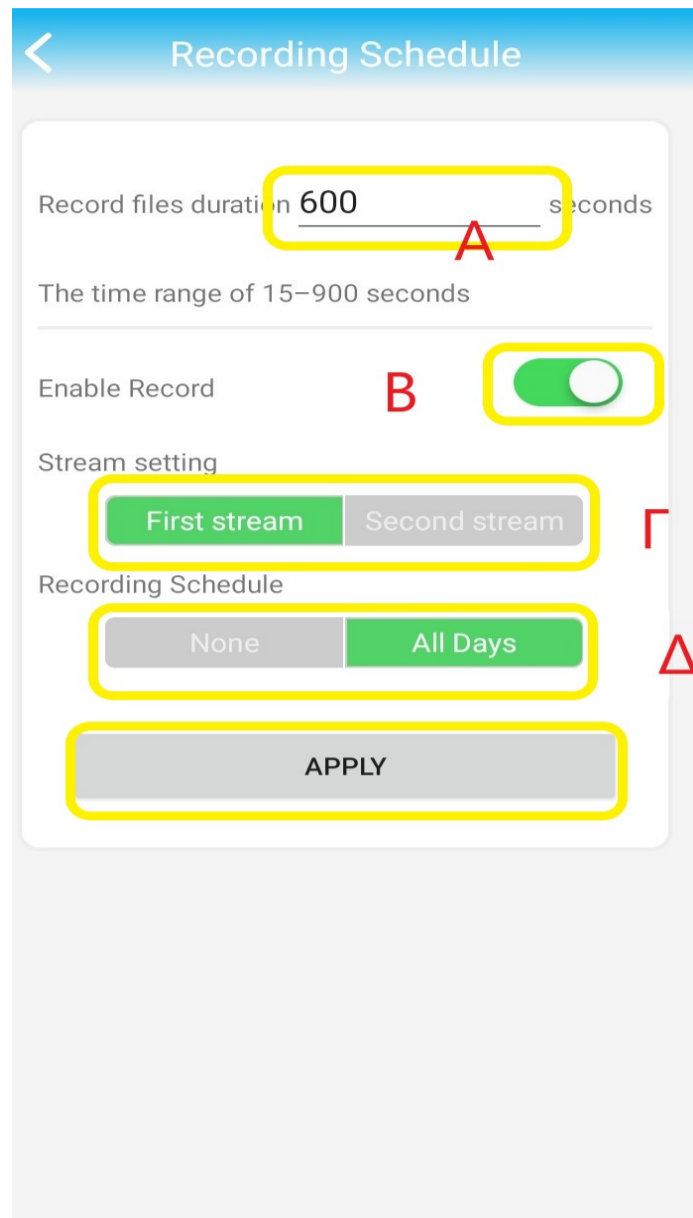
Recording Schedule

Record files durati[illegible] 600 s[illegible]conds

A

The time range of 15–900 seconds

Enable Record

B

Stream setting

First stream | Second stream

Γ

Recording Schedule

None | All Days

Δ

APPLY